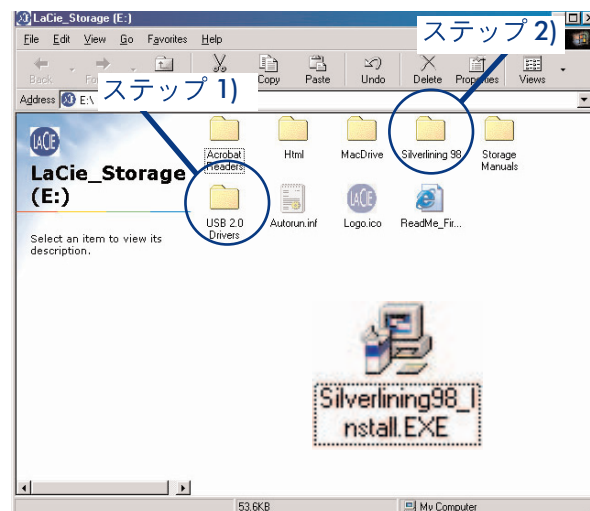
LaCie_Storage (E:)

File Edit View Go Favorites Help

Back Fo Copy Paste Undo Delete Properties Views

Address E:\

ステップ 2)

ステップ 1)

LaCie

LaCie_Storage (E:)

Select an item to view its description.

Acrobat Readers

Html

MacDrive

Silverlining 98

Storage Manuals

USB 2.0 Drivers

Autorun.inf

Logo.ico

ReadMe_Fir...

Silverlining98_Install.EXE

53.6KB

My Computer